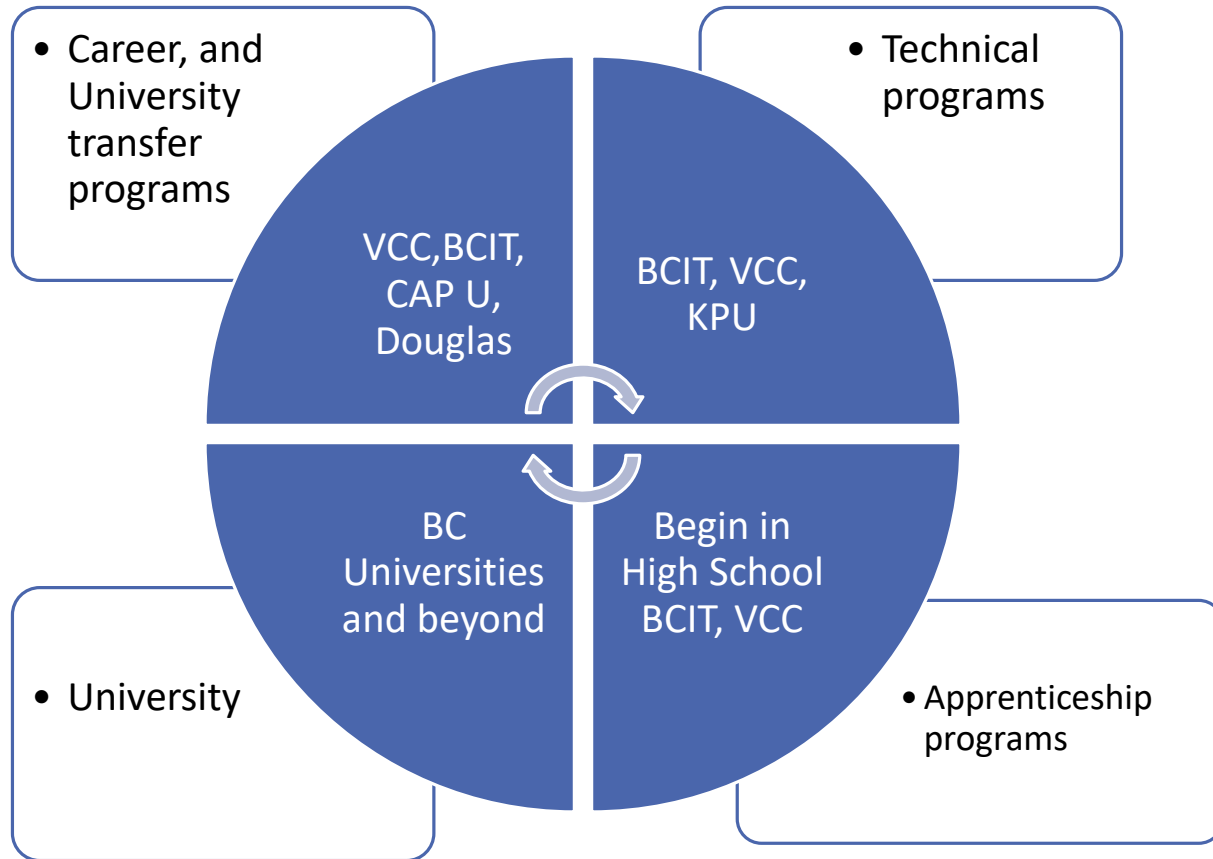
• Career, and University transfer programs

• Technical programs

VCC,BCIT, CAP U, Douglas

BCIT, VCC, KPU

BC Universities and beyond

Begin in High School BCIT, VCC

• University

• Apprenticeship programs